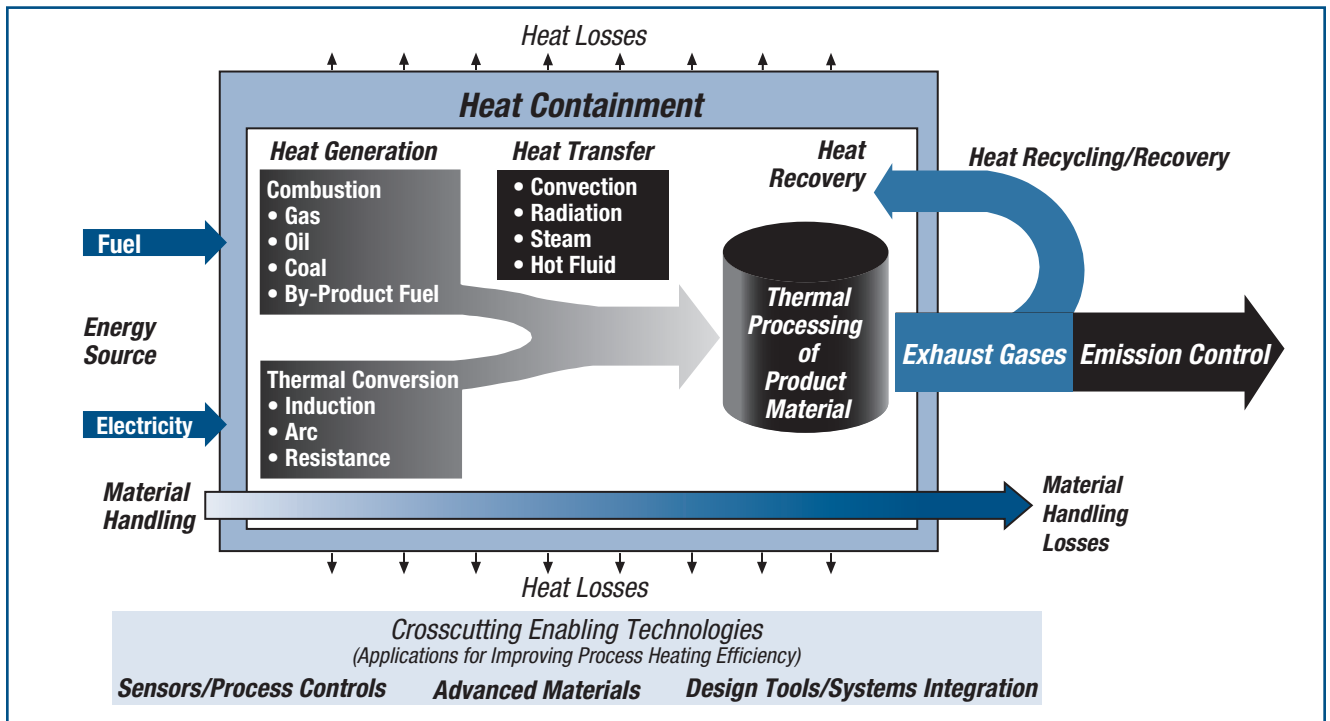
Heat Losses

Heat Containment

Heat Generation

Combustion
• Gas
• Oil
• Coal
• By-Product Fuel

Thermal Conversion
• Induction
• Arc
• Resistance

Heat Transfer
• Convection
• Radiation
• Steam
• Hot Fluid

Heat Recovery

Heat Recycling/Recovery

Fuel

Energy Source

Electricity

Thermal Processing of Product Material

Exhaust Gases

Emission Control

Material Handling

Material Handling Losses

Heat Losses

Crosscutting Enabling Technologies
(Applications for Improving Process Heating Efficiency)

Sensors/Process Controls Advanced Materials Design Tools/Systems Integration